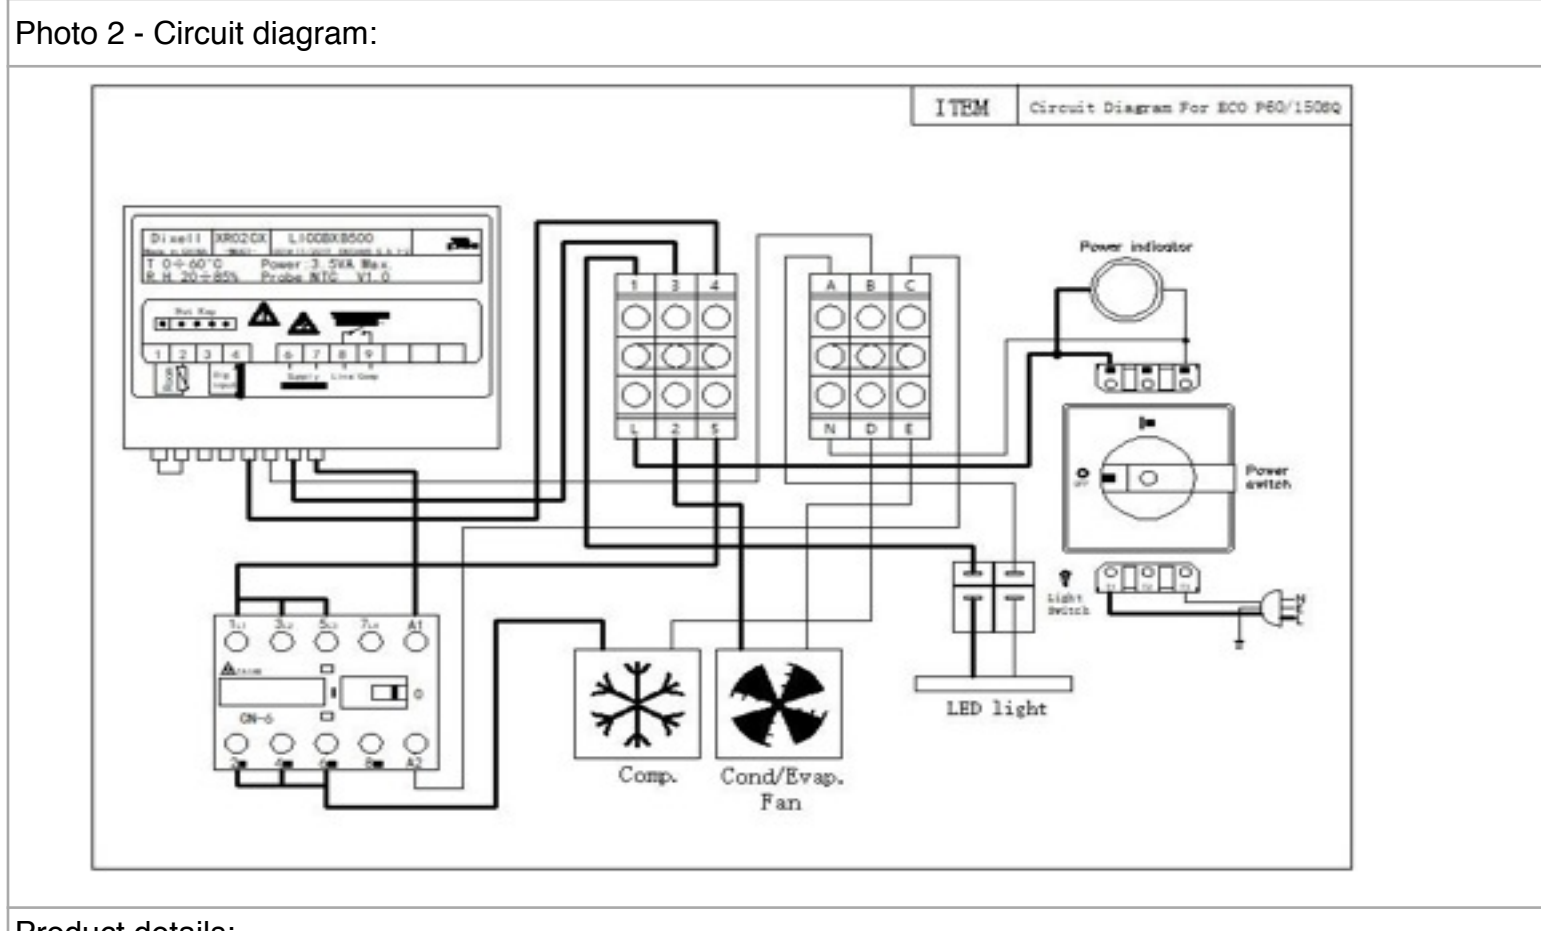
Photo 2 - Circuit diagram:

| ITEM | Circuit Diagram For ECO P60/150SQ |
|---|---|

Dixell XR02CX LI00BX8500
T 0÷60°C Power:3.5VA Max.
R.H. 20÷85% Probe NTC V1.0

Hot Key

1 2 3 4 6 7 8 9

Supply Line Comp

1 3 4
L 2 5

A B C
N D E

Power indicator

Power switch

Light Switch

LED light

$1_{L1}$ $3_{L2}$ $5_{L3}$ $7_{L4}$ A1

GN-6

2 4 6 8 A2

Comp.

Cond/Evap. Fan

Product details: